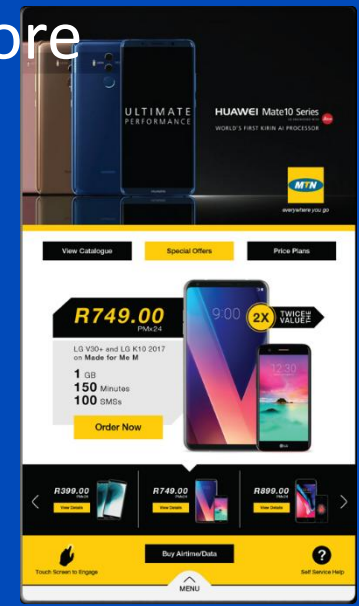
ore

ULTIMATE PERFORMANCE

HUAWEI Mate10 Series

WORLD'S FIRST KIRIN AI PROCESSOR

MTN

everywhere you go

View Catalogue

Special Offers

Price Plans

R749.00

PMx24

LG V30+ and LG K10 2017 on Made for Me M

1 GB

150 Minutes

100 SMSs

Order Now

2X TWICE THE VALUE

9:00

12:30

R399.00

View Details

R749.00

View Details

R899.00

View Details

Touch Screen to Engage

Buy Airtime/Data

MENU

Self Service Help